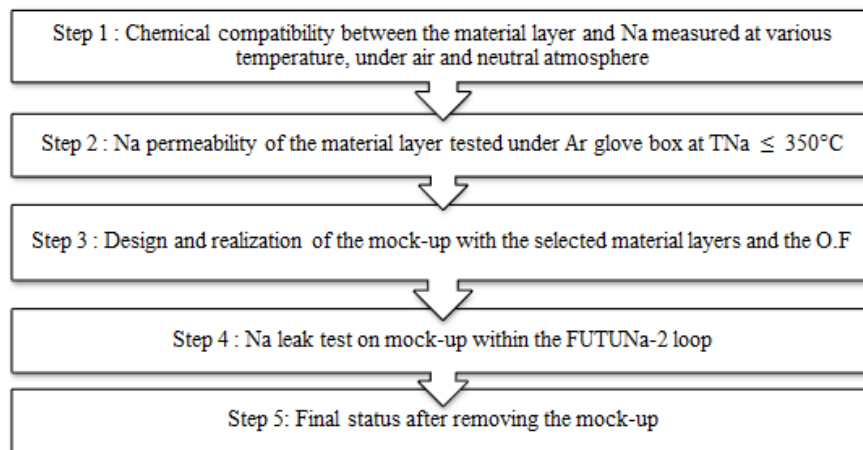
Step 1 : Chemical compatibility between the material layer and Na measured at various temperature, under air and neutral atmosphere

Step 2 : Na permeability of the material layer tested under Ar glove box at TNa $\leq$ 350°C

Step 3 : Design and realization of the mock-up with the selected material layers and the O.F

Step 4 : Na leak test on mock-up within the FUTUNa-2 loop

Step 5: Final status after removing the mock-up